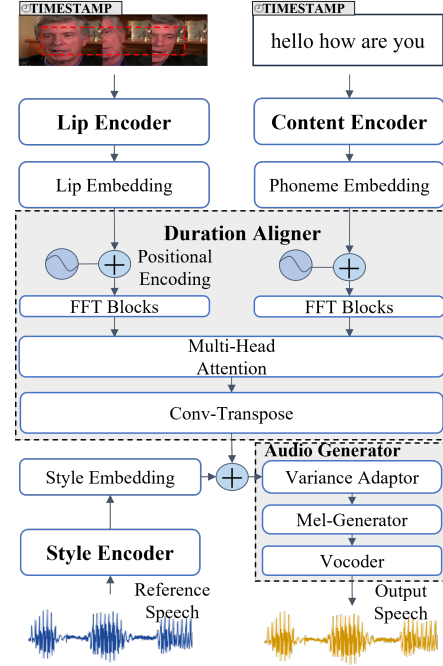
@TIMESTAMP

@TIMESTAMP

hello how are you

Lip Encoder

Content Encoder

Lip Embedding

Phoneme Embedding

Duration Aligner

Positional Encoding

FFT Blocks

FFT Blocks

Multi-Head Attention

Conv-Transpose

Audio Generator

Style Embedding

Variance Adaptor

Mel-Generator

Style Encoder

Vocoder

Reference Speech

Output Speech